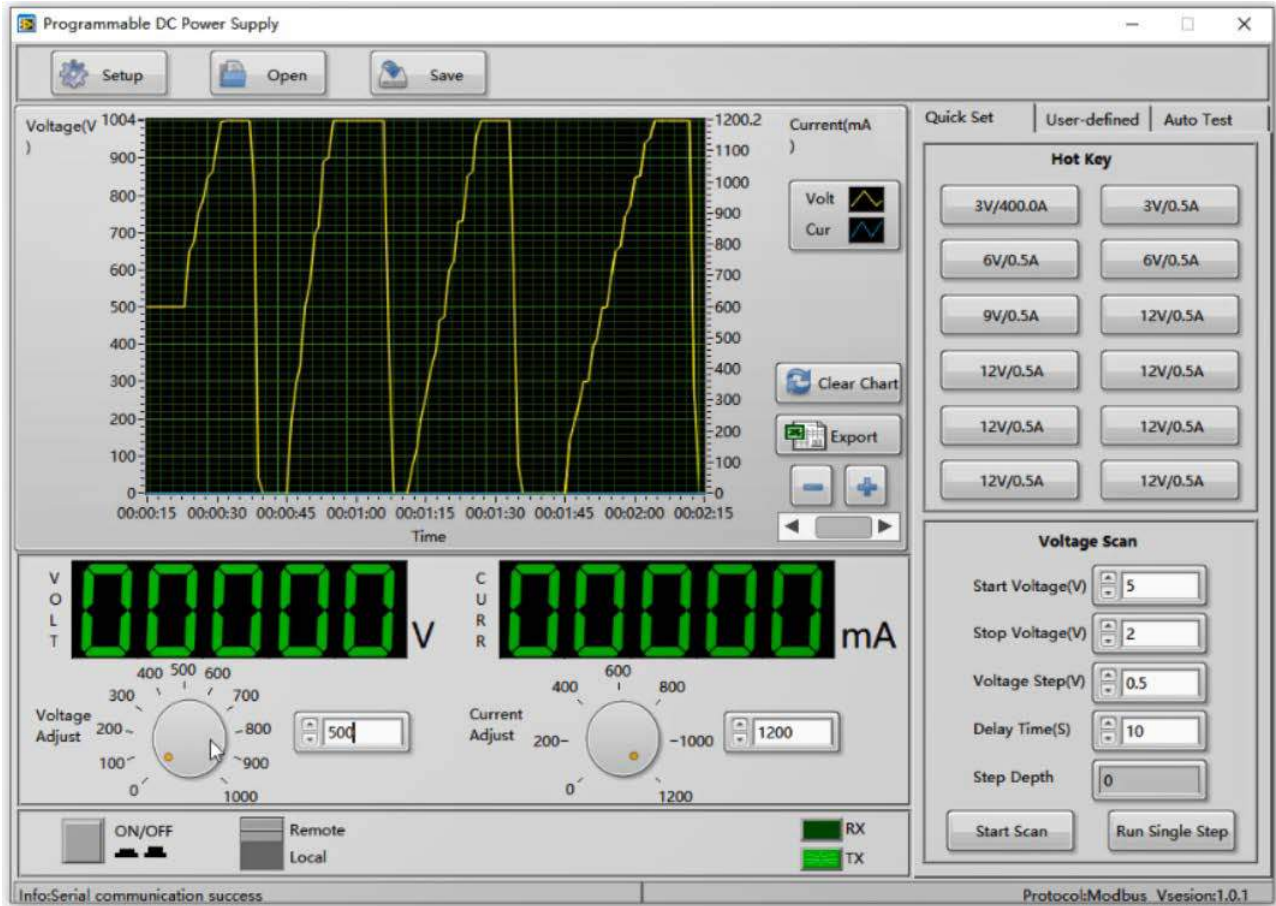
Programmable DC Power Supply

Setup Open Save

Voltage(V)

1004
900
800
700
600
500
400
300
200
100
0

1200.2
1100
1000
900
800
700
600
500
400
300
200
100
0

Current(mA)

00:00:15 00:00:30 00:00:45 00:01:00 00:01:15 00:01:30 00:01:45 00:02:00 00:02:15

Time

Volt
Cur

Clear Chart
Export

Quick Set | User-defined | Auto Test

Hot Key

3V/400.0A 3V/0.5A
6V/0.5A 6V/0.5A
9V/0.5A 12V/0.5A
12V/0.5A 12V/0.5A
12V/0.5A 12V/0.5A
12V/0.5A 12V/0.5A

VOLT 00000 V

CURR 00000 mA

Voltage Adjust
0 100 200 300 400 500 600 700 800 900 1000
500

Current Adjust
0 200 400 600 800 1000 1200
1200

Voltage Scan

Start Voltage(V) 5
Stop Voltage(V) 2
Voltage Step(V) 0.5
Delay Time(S) 10
Step Depth 0

Start Scan Run Single Step

ON/OFF
Remote
Local
RX
TX

Info:Serial communication success

Protocol:Modbus Vsesion:1.0.1